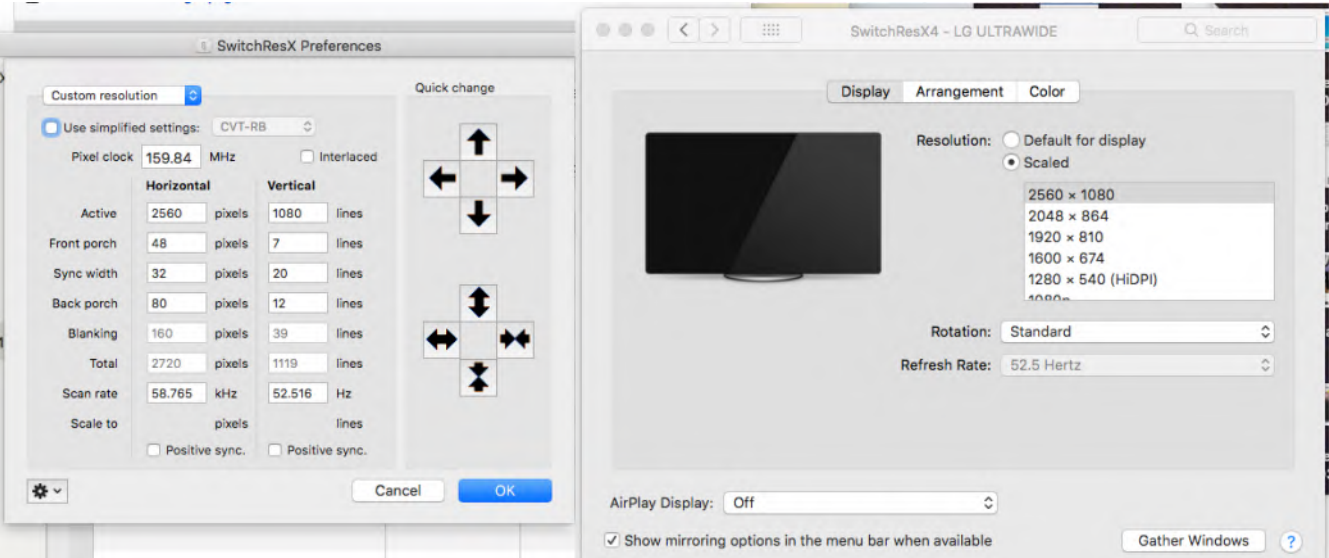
SwitchResX Preferences

Custom resolution

Quick change

Use simplified settings: CVT-RB

Pixel clock 159.84 MHz

Interlaced

| | Horizontal | | Vertical | |
|---|---|---|---|---|
| Active | 2560 | pixels | 1080 | lines |
| Front porch | 48 | pixels | 7 | lines |
| Sync width | 32 | pixels | 20 | lines |
| Back porch | 80 | pixels | 12 | lines |
| Blanking | 160 | pixels | 39 | lines |
| Total | 2720 | pixels | 1119 | lines |
| Scan rate | 58.765 | kHz | 52.516 | Hz |
| Scale to | | pixels | | lines |

Positive sync. Positive sync.

Cancel OK

SwitchResX4 - LG ULTRAWIDE

Search

Display Arrangement Color

Resolution: Default for display
Scaled

2560 × 1080
2048 × 864
1920 × 810
1600 × 674
1280 × 540 (HiDPI)
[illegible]

Rotation: Standard

Refresh Rate: 52.5 Hertz

AirPlay Display: Off

Show mirroring options in the menu bar when available

Gather Windows

?